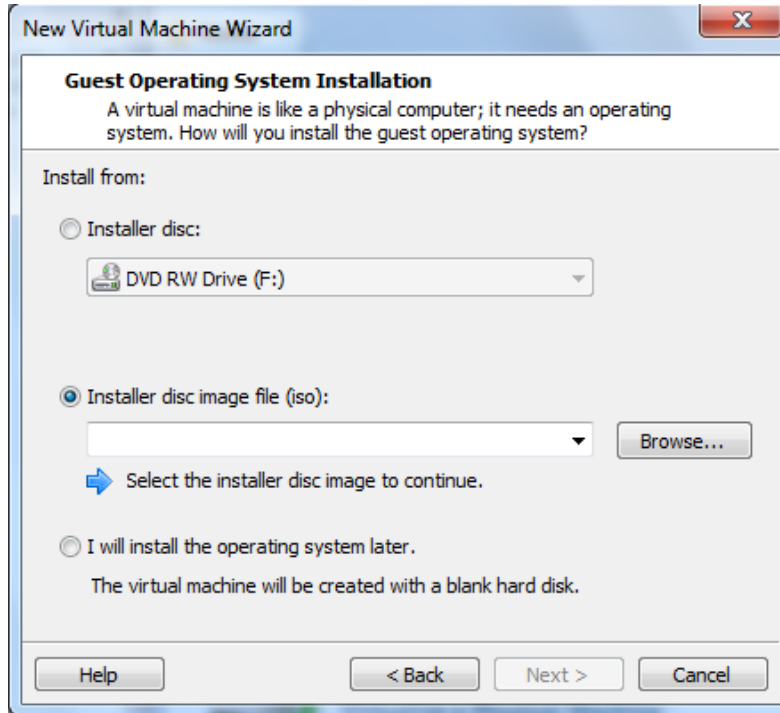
New Virtual Machine Wizard

Guest Operating System Installation
A virtual machine is like a physical computer; it needs an operating system. How will you install the guest operating system?

Install from:

Installer disc:

DVD RW Drive (F:)

Installer disc image file (iso):

Browse...

Select the installer disc image to continue.

I will install the operating system later.

The virtual machine will be created with a blank hard disk.

Help

< Back

Next >

Cancel